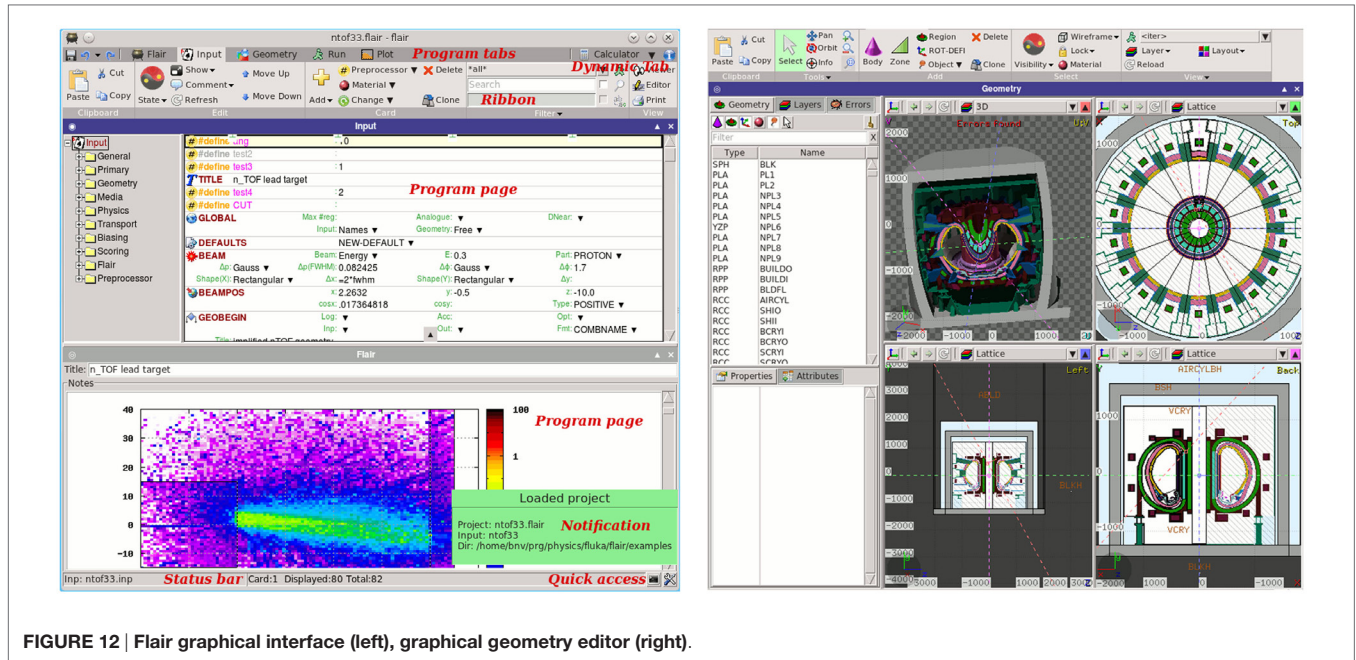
ntof33.flair - flair

Flair | Input | Geometry | Run | Plot | Program tabs | Calculator

Dynamic tab

Paste | Cut | Copy | State | Show | Comment | Refresh | Move Up | Move Down | Add | Preprocessor | Material | Change | Delete | Clone | *all* | Search | Ribbon | Editor | Print

Clipboard | Edit | Card | Filter | View

Input

Input
General
Primary
Geometry
Media
Physics
Transport
Biasing
Scoring
Flair
Preprocessor

#define ang : .0
#define test2
#define test3 : 1
TITLE n_TOF lead target
#define test4 : 2
#define CUT :
Program page
GLOBAL Max #reg: Analogue: ▼ DNear: ▼
Input: Names ▼ Geometry: Free ▼
DEFAULTS NEW-DEFAULT ▼
BEAM Beam: Energy ▼ E: 0.3 Part: PROTON ▼
Δp: Gauss ▼ Δp(FWHM): 0.082425 Δϕ: Gauss ▼ Δϕ: 1.7
Shape(X): Rectangular ▼ Δx: =2*fwhm Shape(Y): Rectangular ▼ Δy:
BEAMPOS x: 2.2632 y: -0.5 z: -10.0
cosx: .017364818 cosy: Type: POSITIVE ▼
GEOBEGIN Log: ▼ Acc: Opt: ▼
Inp: ▼ Out: ▼ Fmt: COMBNAME ▼

Flair

Title: n_TOF lead target
Notes

40
30
20
10
0
-10

100
1

Program page

Loaded project
Project: ntof33.flair
Input: ntof33
Dir: /home/bnv/prg/physics/fluka/flair/examples
Notification

Inp: ntof33.inp Status bar Card:1 Displayed:80 Total:82 Quick access

Paste | Cut | Copy | Select | Pan | Orbit | Info | Body | Zone | Region | ROT-DEFI | Object | Delete | Clone | Visibility | Wireframe | Lock | Material | <iter> | Layer | Layout | Reload

Clipboard | Tools | Add | Select | View

Geometry

Geometry | Layers | Errors

Filter

| Type | Name |
|---|---|
| SPH | BLK |
| PLA | PL1 |
| PLA | PL2 |
| PLA | NPL3 |
| PLA | NPL4 |
| PLA | NPL5 |
| YZP | NPL6 |
| PLA | NPL7 |
| PLA | NPL8 |
| PLA | NPL9 |
| RPP | BUILDO |
| RPP | BUILDI |
| RPP | BLDFL |
| RCC | AIRCYL |
| RCC | SHIO |
| RCC | SHII |
| RCC | BCRYI |
| RCC | BCRYO |
| RCC | SCRYI |
| RCC | SCRYO |

Properties | Attributes

3D
Errors found
UpV
2000
1000
-1000
-2000 -1000 0 1000 20

Lattice
Top
2000
1000
-1000
-1000 0 1000 200

Lattice
Left
3000
2000
1000
-1000
-2000
-3000
-4000 -3000 -2000 -1000 0 1000 2000 30
SHLD
BLKH

Lattice
Back
AIRCYLBH
BSH
VCRY
VCRY
BLKH
2000
1000
-1000
-2000
-2000 -1000 0 1000

FIGURE 12 | Flair graphical interface (left), graphical geometry editor (right).